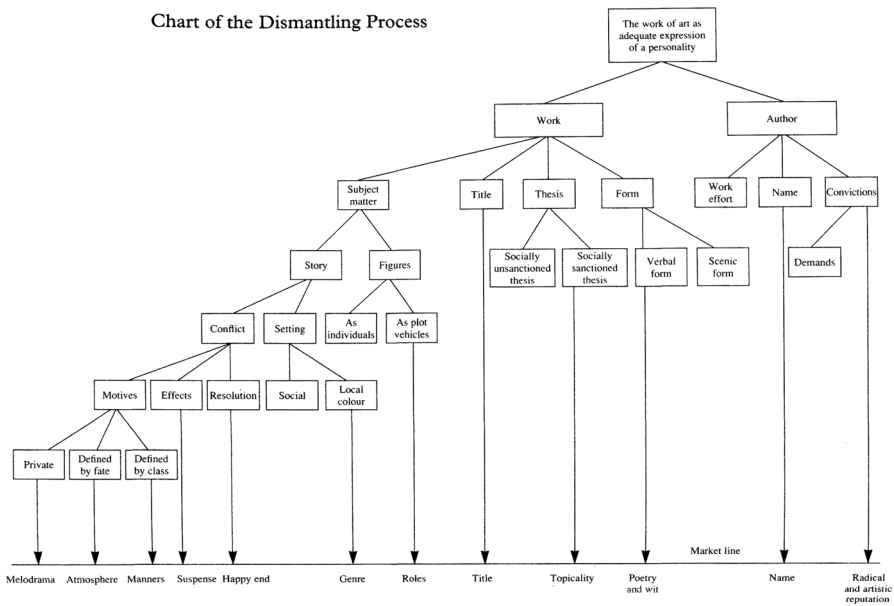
Chart of the Dismantling Process

The work of art as adequate expression of a personality

Work

Author

Subject matter

Title

Thesis

Form

Work effort

Name

Convictions

Story

Figures

Socially unsanctioned thesis

Socially sanctioned thesis

Verbal form

Scenic form

Demands

Conflict

Setting

As individuals

As plot vehicles

Motives

Effects

Resolution

Social

Local colour

Private

Defined by fate

Defined by class

Market line

Melodrama

Atmosphere

Manners

Suspense

Happy end

Genre

Roles

Title

Topicality

Poetry and wit

Name

Radical and artistic reputation